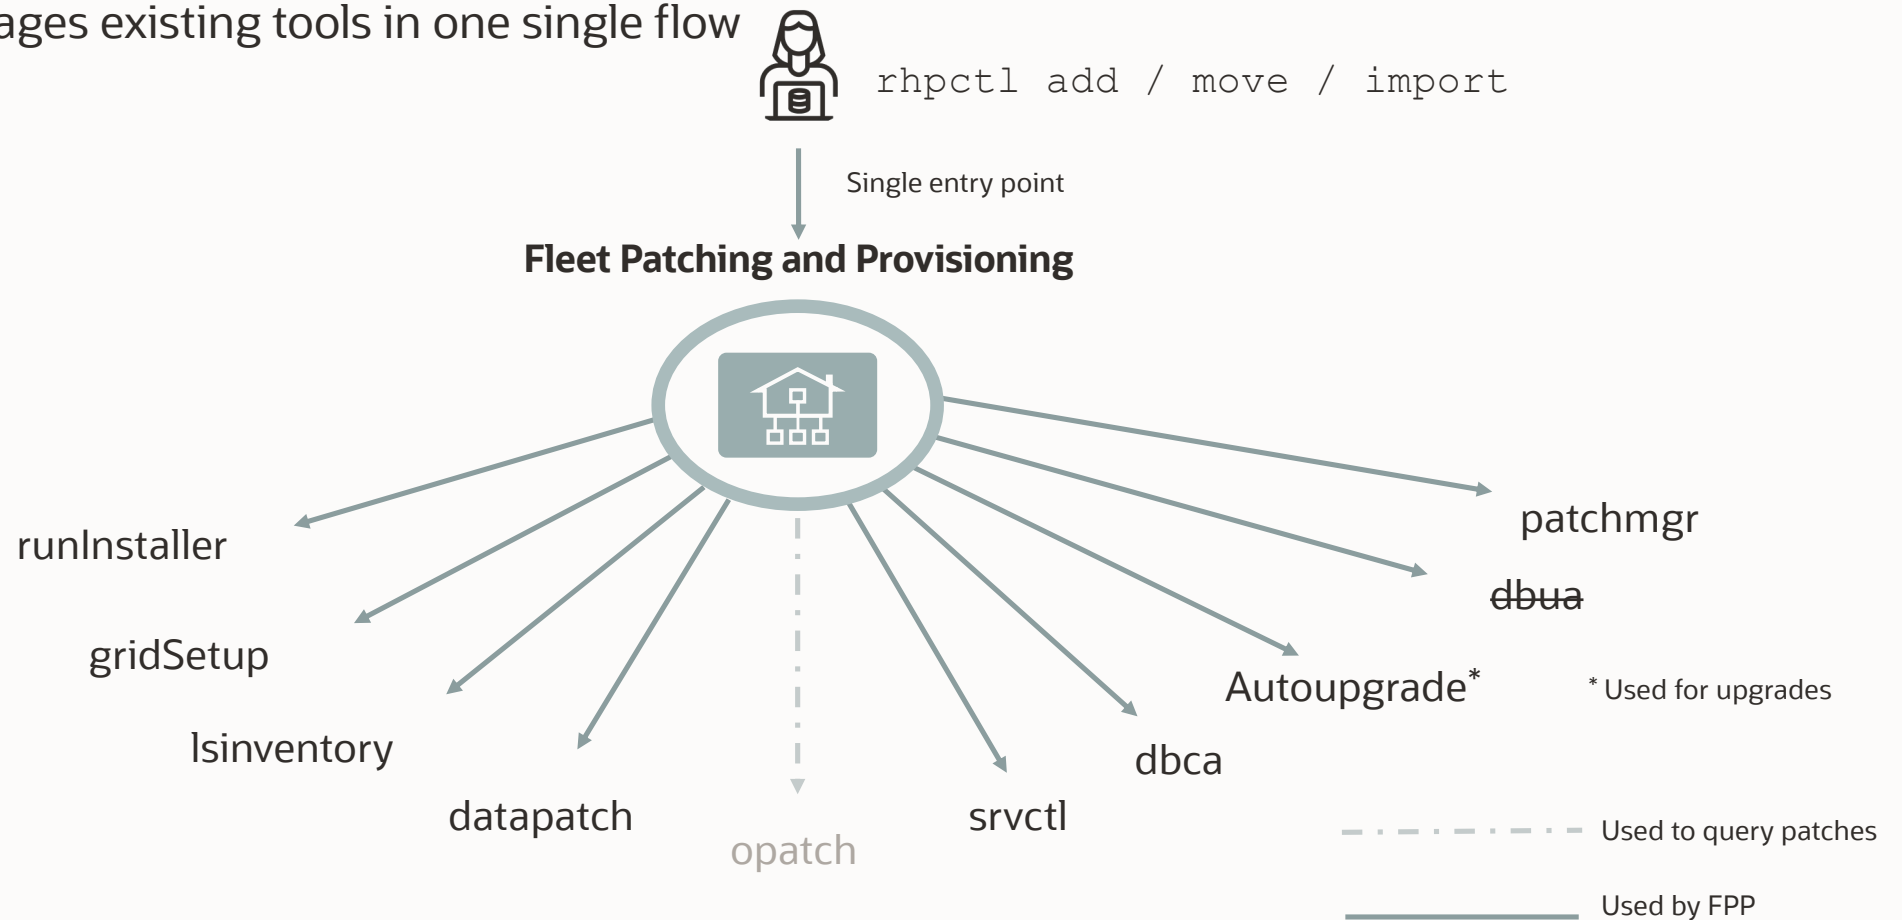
ages existing tools in one single flow

rhpctl add / move / import

Single entry point

**Fleet Patching and Provisioning**

runInstaller

gridSetup

lsinventory

datapatch

opatch

srvctl

dbca

Autoupgrade*

~~dbua~~

patchmgr

* Used for upgrades

Used to query patches

Used by FPP